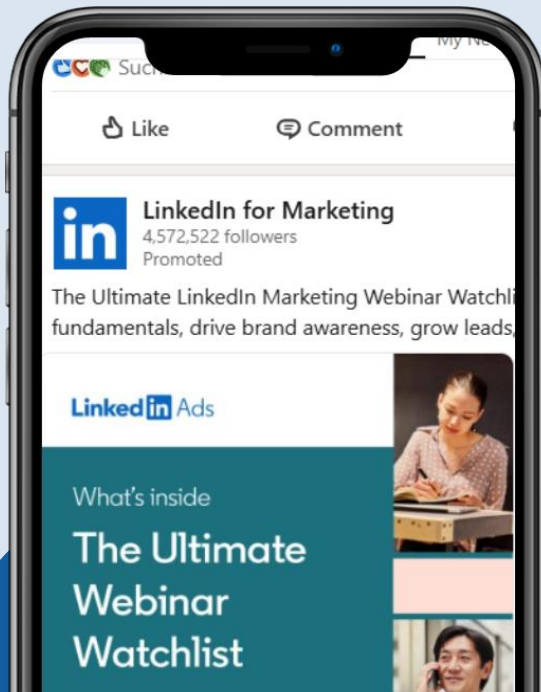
Such

My Ne

Like

Comment

in

LinkedIn for Marketing

4,572,522 followers

Promoted

The Ultimate LinkedIn Marketing Webinar Watchli fundamentals, drive brand awareness, grow leads,

Linked in Ads

What's inside

The Ultimate Webinar Watchlist